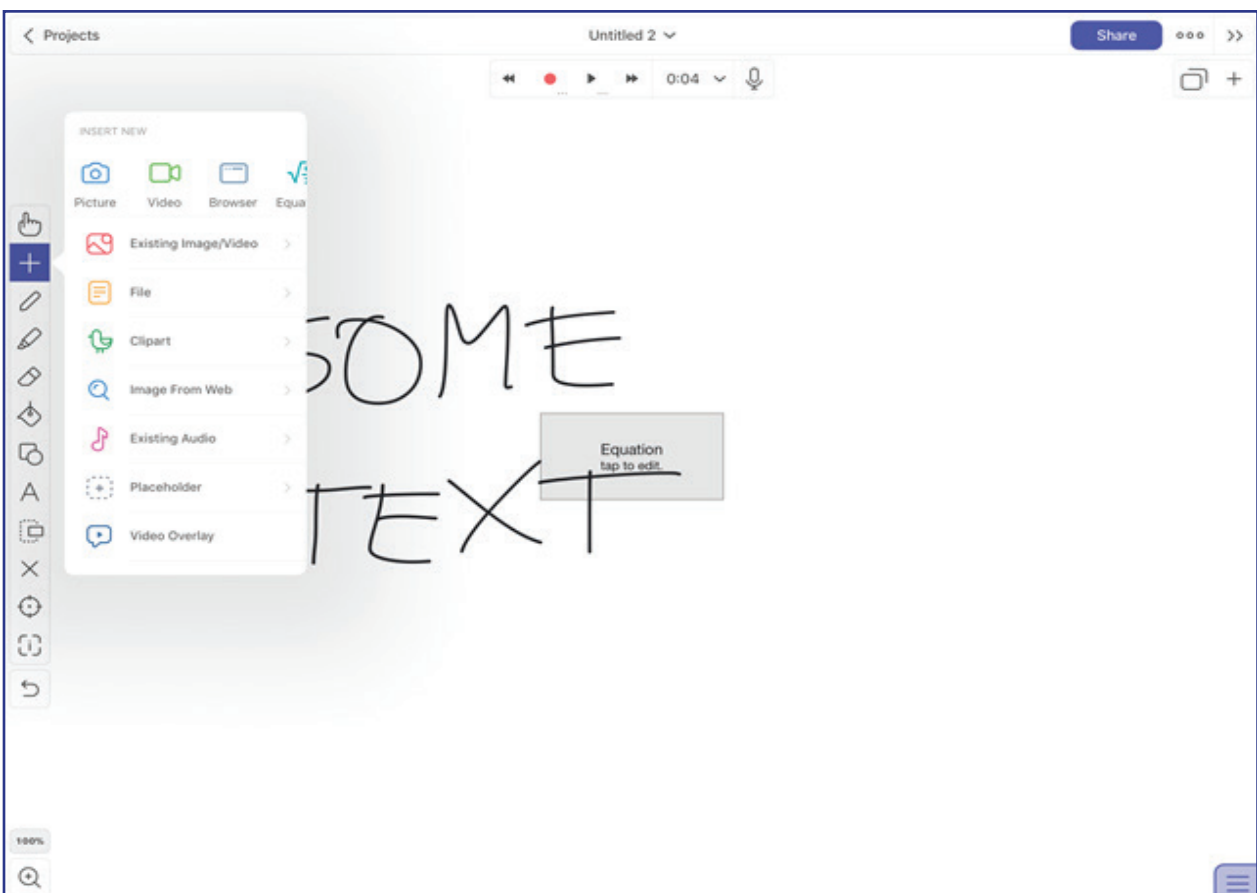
< Projects

Untitled 2

Share

ooo >>

0:04

+

INSERT NEW

Picture Video Browser Equa

Existing Image/Video

File

Clipart

Image From Web

Existing Audio

Placeholder

Video Overlay

SOME

Equation
tap to edit.

TEXT

100%